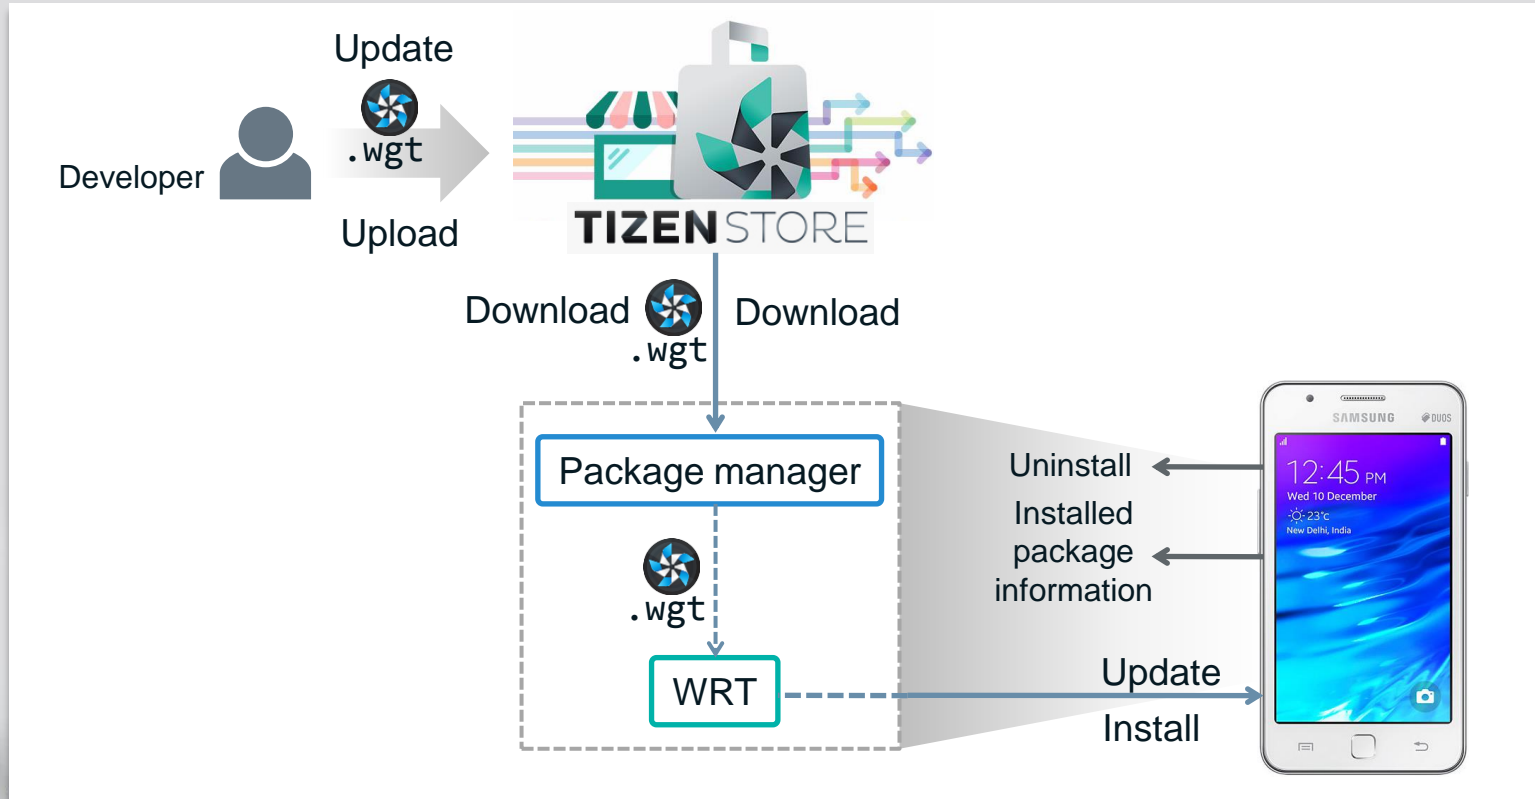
Update

Developer

.wgt

Upload

TIZEN STORE

Download .wgt Download

Package manager

.wgt

WRT

Uninstall

Installed package information

Update

Install

SAMSUNG DUOS

12:45 PM
Wed 10 December
23°c
New Delhi, India